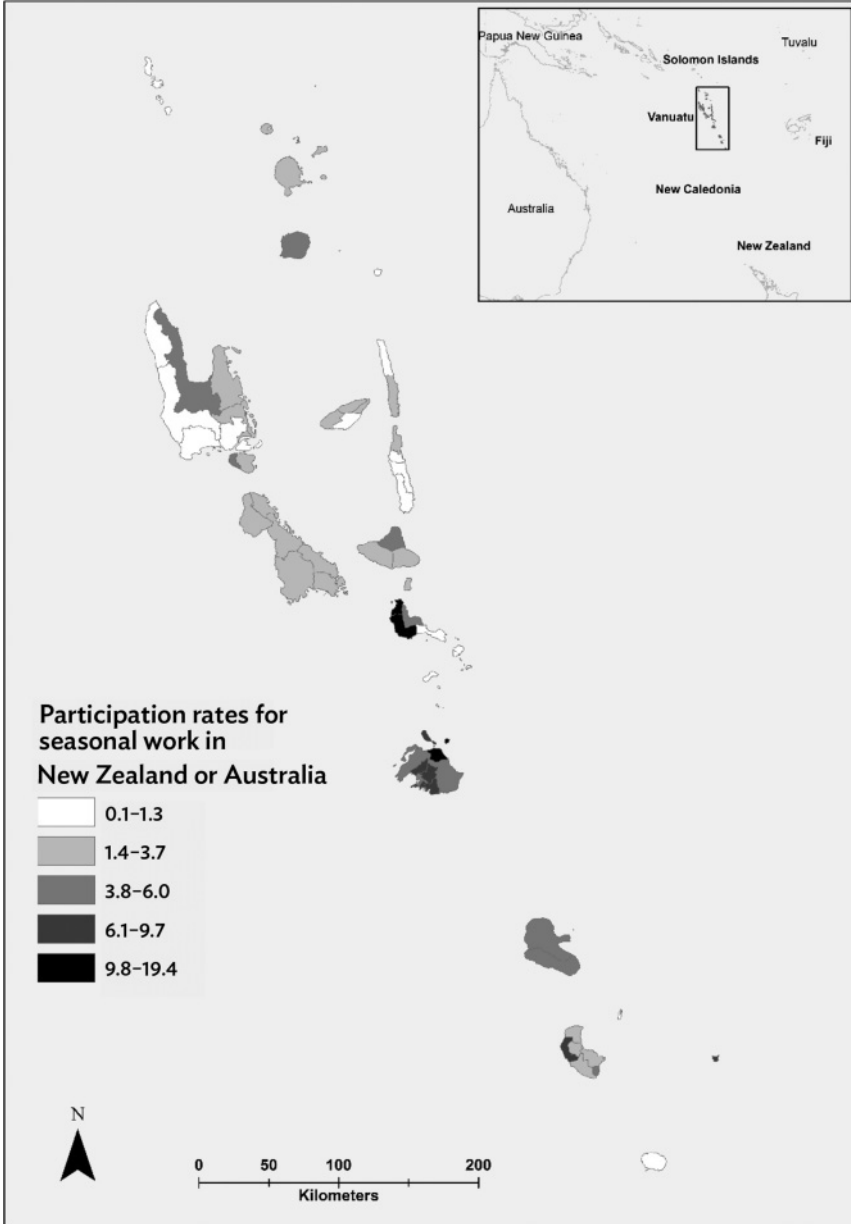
Papua New Guinea
Solomon Islands
Tuvalu
Vanuatu
Fiji
New Caledonia
Australia
New Zealand

Participation rates for seasonal work in New Zealand or Australia

0.1–1.3
1.4–3.7
3.8–6.0
6.1–9.7
9.8–19.4

N

0 50 100 200
Kilometers